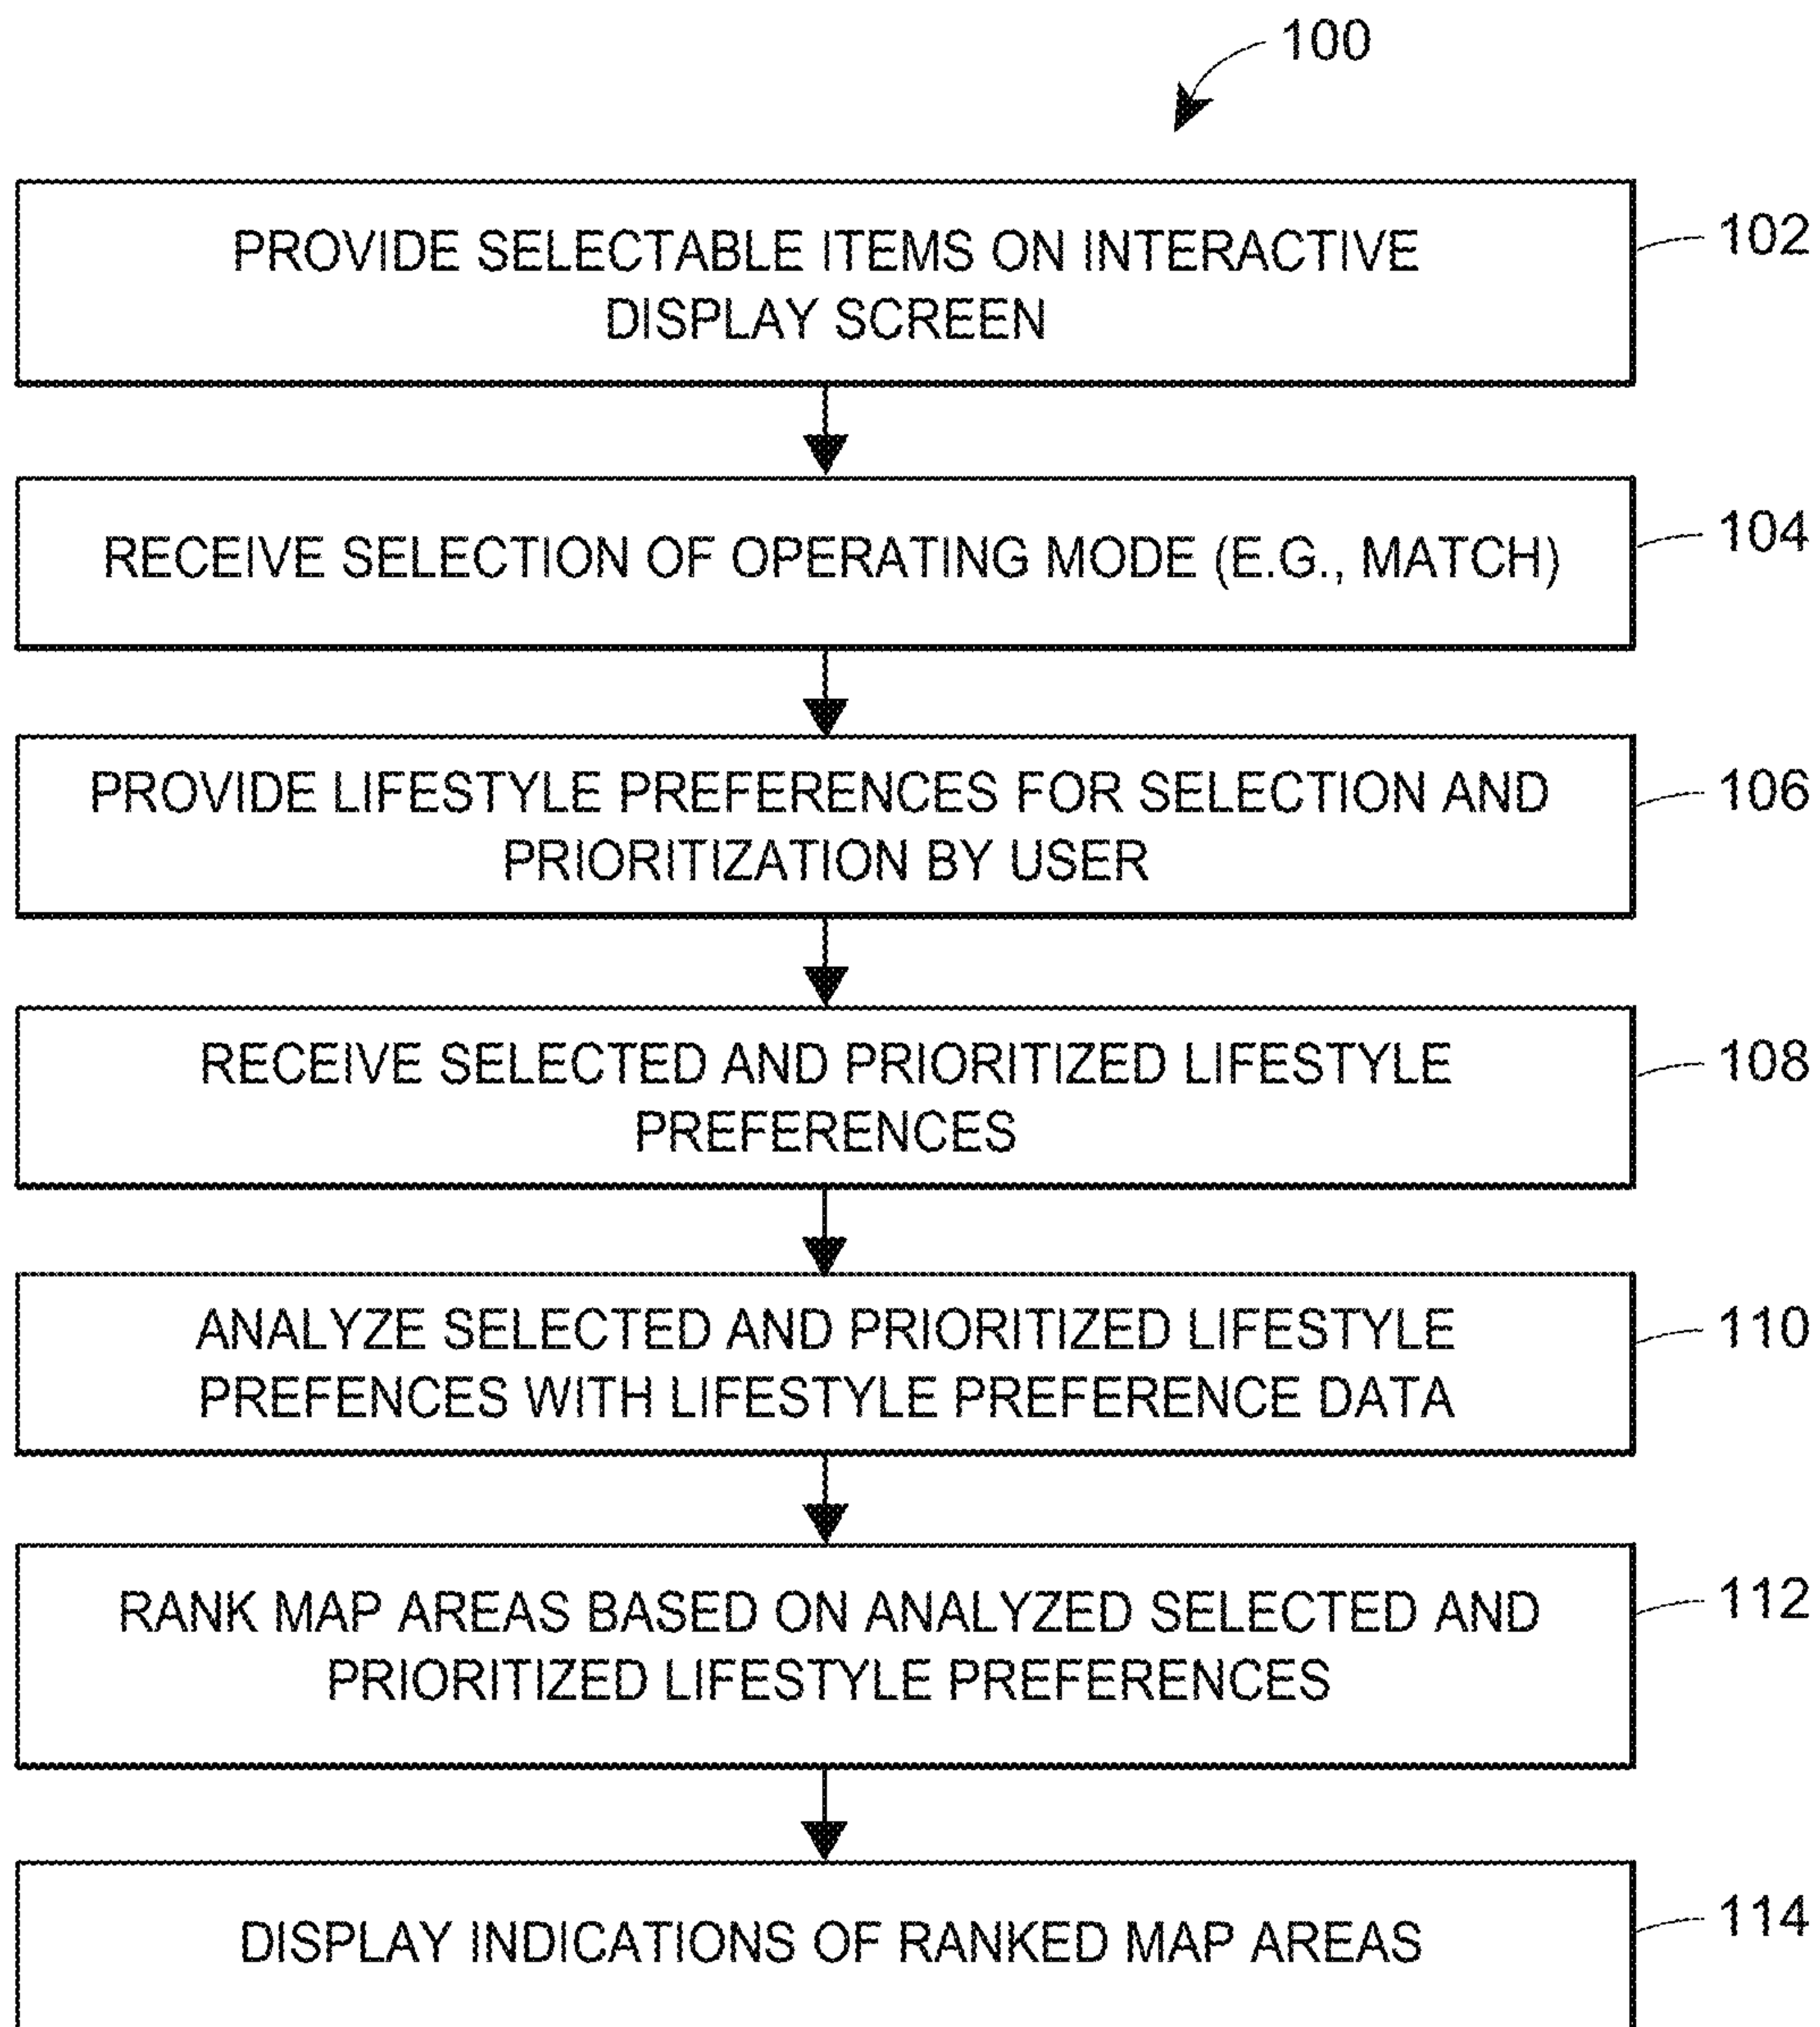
100

PROVIDE SELECTABLE ITEMS ON INTERACTIVE DISPLAY SCREEN

102

RECEIVE SELECTION OF OPERATING MODE (E.G., MATCH)

104

PROVIDE LIFESTYLE PREFERENCES FOR SELECTION AND PRIORITIZATION BY USER

106

RECEIVE SELECTED AND PRIORITIZED LIFESTYLE PREFERENCES

108

ANALYZE SELECTED AND PRIORITIZED LIFESTYLE PREFENCES WITH LIFESTYLE PREFERENCE DATA

110

RANK MAP AREAS BASED ON ANALYZED SELECTED AND PRIORITIZED LIFESTYLE PREFERENCES

112

DISPLAY INDICATIONS OF RANKED MAP AREAS

114